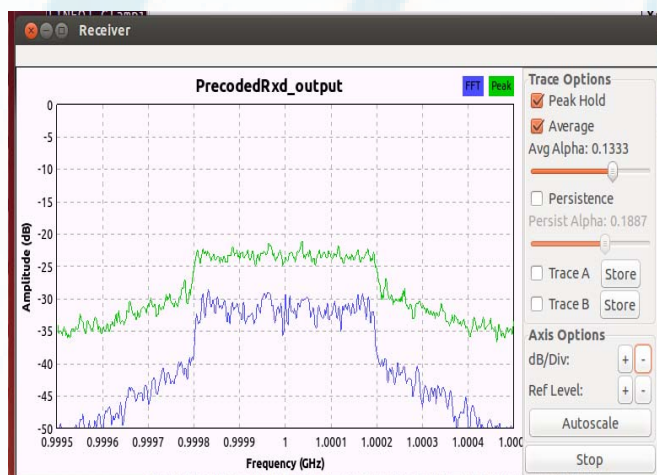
Receiver

PrecodedRxd_output

FFT

Peak

0

-5

-10

-15

-20

-25

-30

-35

-40

-45

-50

Amplitude (dB)

0.9995

0.9996

0.9997

0.9998

0.9999

1

1.0001

1.0002

1.0003

1.0004

1.000

Frequency (GHz)

Trace Options

Peak Hold

Average

Avg Alpha: 0.1333

Persistence

Persist Alpha: 0.1887

Trace A

Store

Trace B

Store

Axis Options

dB/Div:

+

-

Ref Level:

+

-

Autoscale

Stop